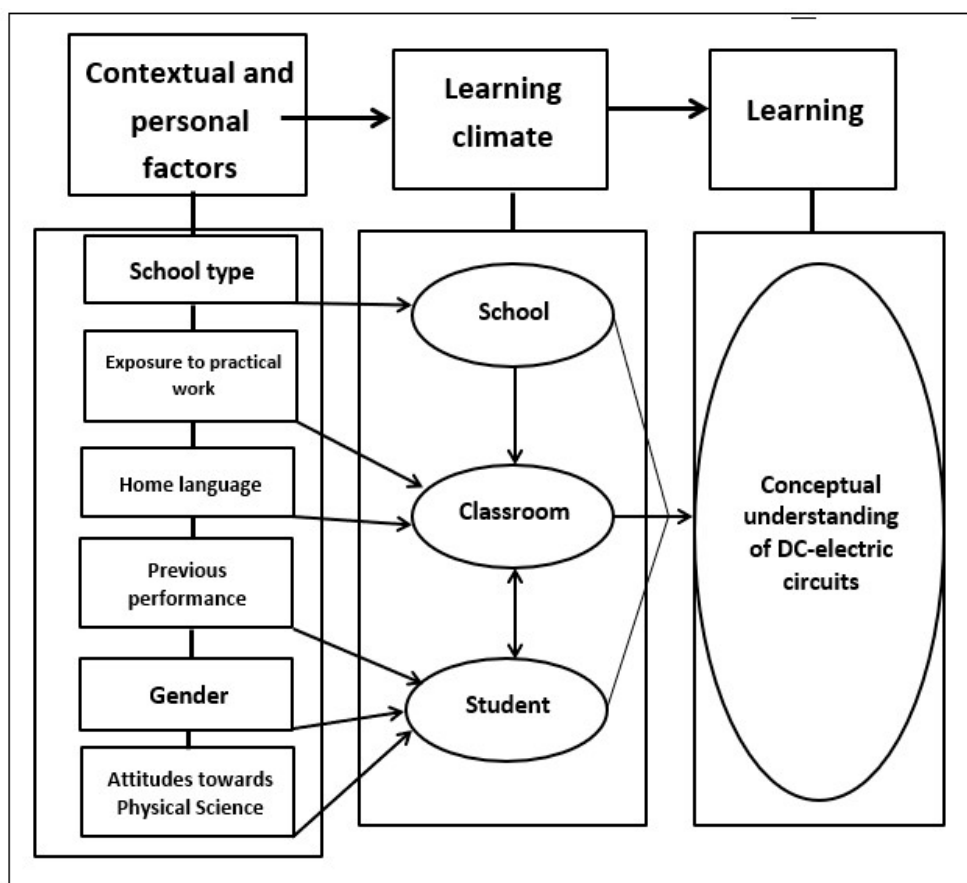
Contextual and personal factors

Learning climate

Learning

School type

Exposure to practical work

Home language

Previous performance

Gender

Attitudes towards Physical Science

School

Classroom

Student

Conceptual understanding of DC-electric circuits